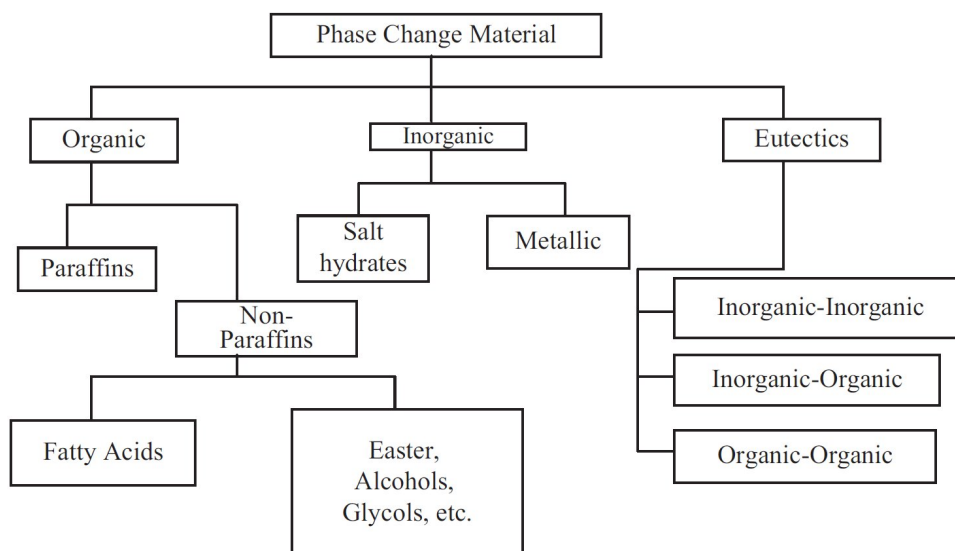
Phase Change Material

Organic

Inorganic

Eutectics

Paraffins

Non-Paraffins

Salt hydrates

Metallic

Inorganic-Inorganic

Inorganic-Organic

Organic-Organic

Fatty Acids

Easter, Alcohols, Glycols, etc.